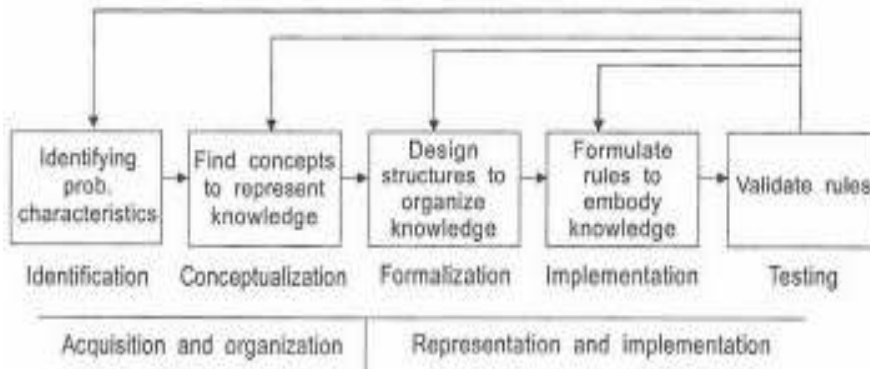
Identifying prob. characteristics

Find concepts to represent knowledge

Design structures to organize knowledge

Formulate rules to embody knowledge

Validate rules

Identification

Conceptualization

Formalization

Implementation

Testing

Acquisition and organization

Representation and implementation